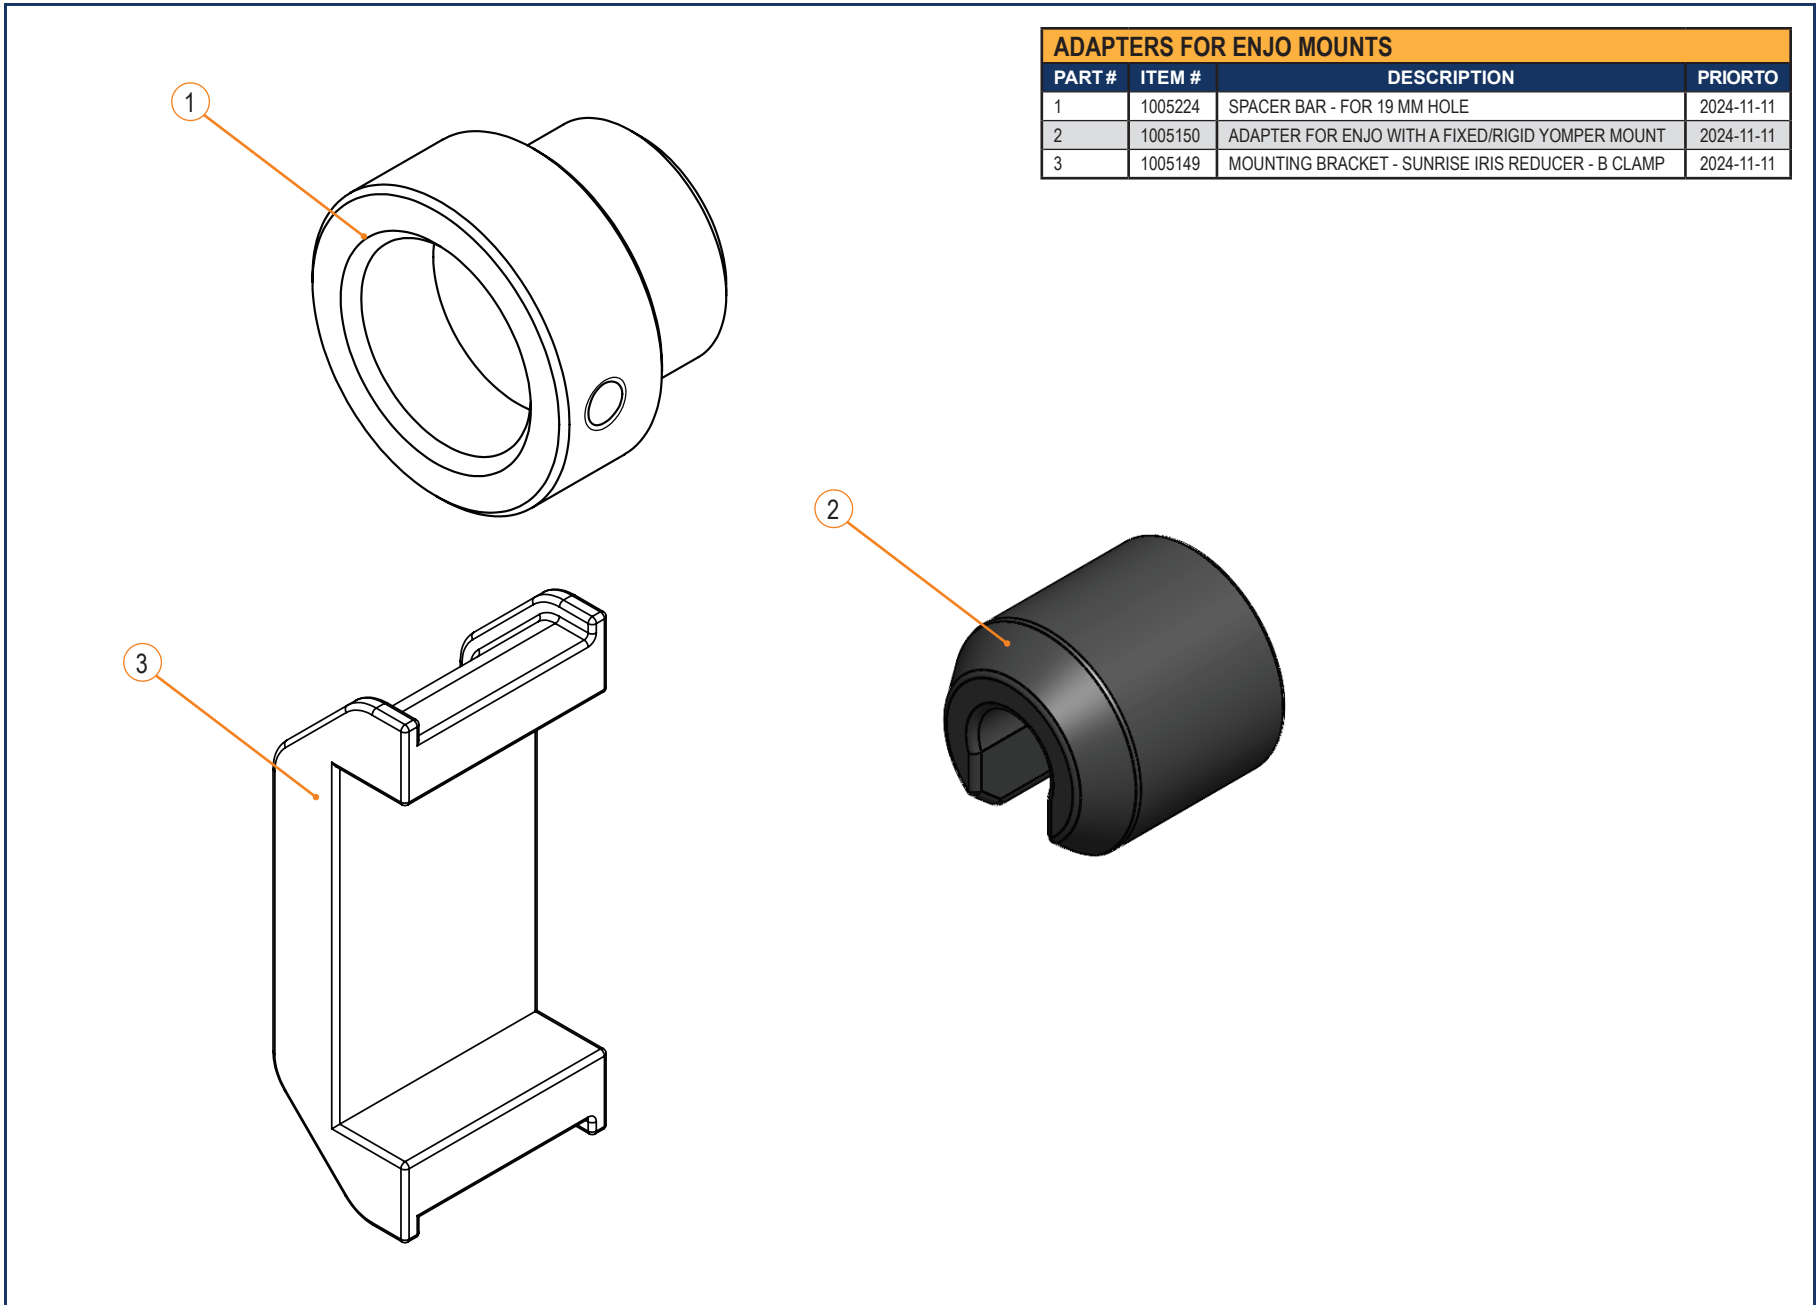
ADAPTERS FOR ENJO MOUNTS

| PART # | ITEM # | DESCRIPTION | PRIORTO |
|---|---|---|---|
| 1 | 1005224 | SPACER BAR - FOR 19 MM HOLE | 2024-11-11 |
| 2 | 1005150 | ADAPTER FOR ENJO WITH A FIXED/RIGID YOMPER MOUNT | 2024-11-11 |
| 3 | 1005149 | MOUNTING BRACKET - SUNRISE IRIS REDUCER - B CLAMP | 2024-11-11 |

1

2

3